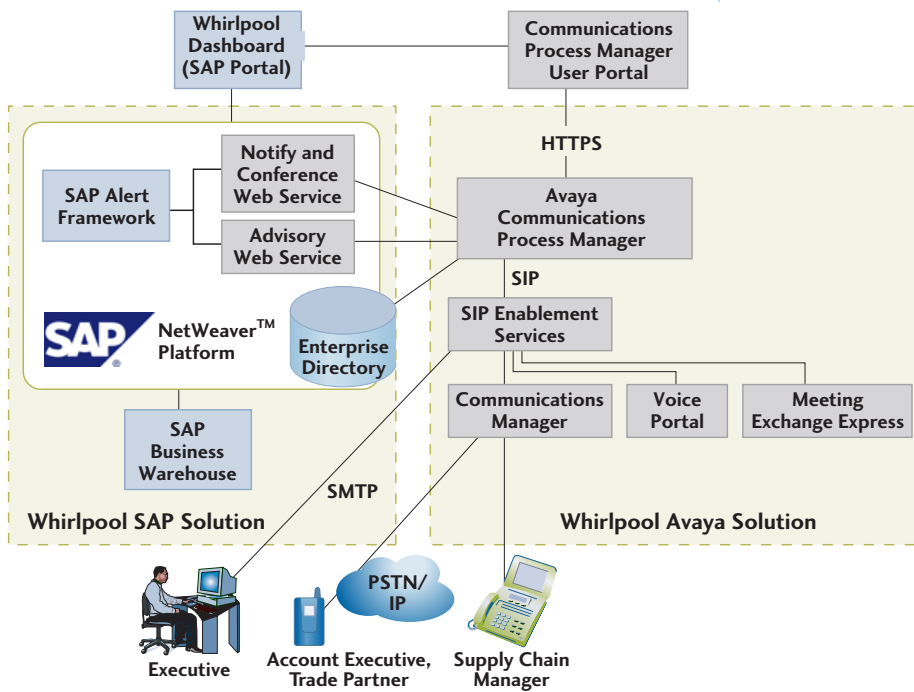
Whirlpool Dashboard (SAP Portal)

Communications Process Manager User Portal

HTTPS

Notify and Conference Web Service

SAP Alert Framework

Advisory Web Service

Avaya Communications Process Manager

SIP

SAP NetWeaver™ Platform

Enterprise Directory

SIP Enablement Services

Communications Manager

Voice Portal

Meeting Exchange Express

SAP Business Warehouse

SMTP

Whirlpool SAP Solution

Whirlpool Avaya Solution

PSTN/ IP

Executive

Account Executive, Trade Partner

Supply Chain Manager